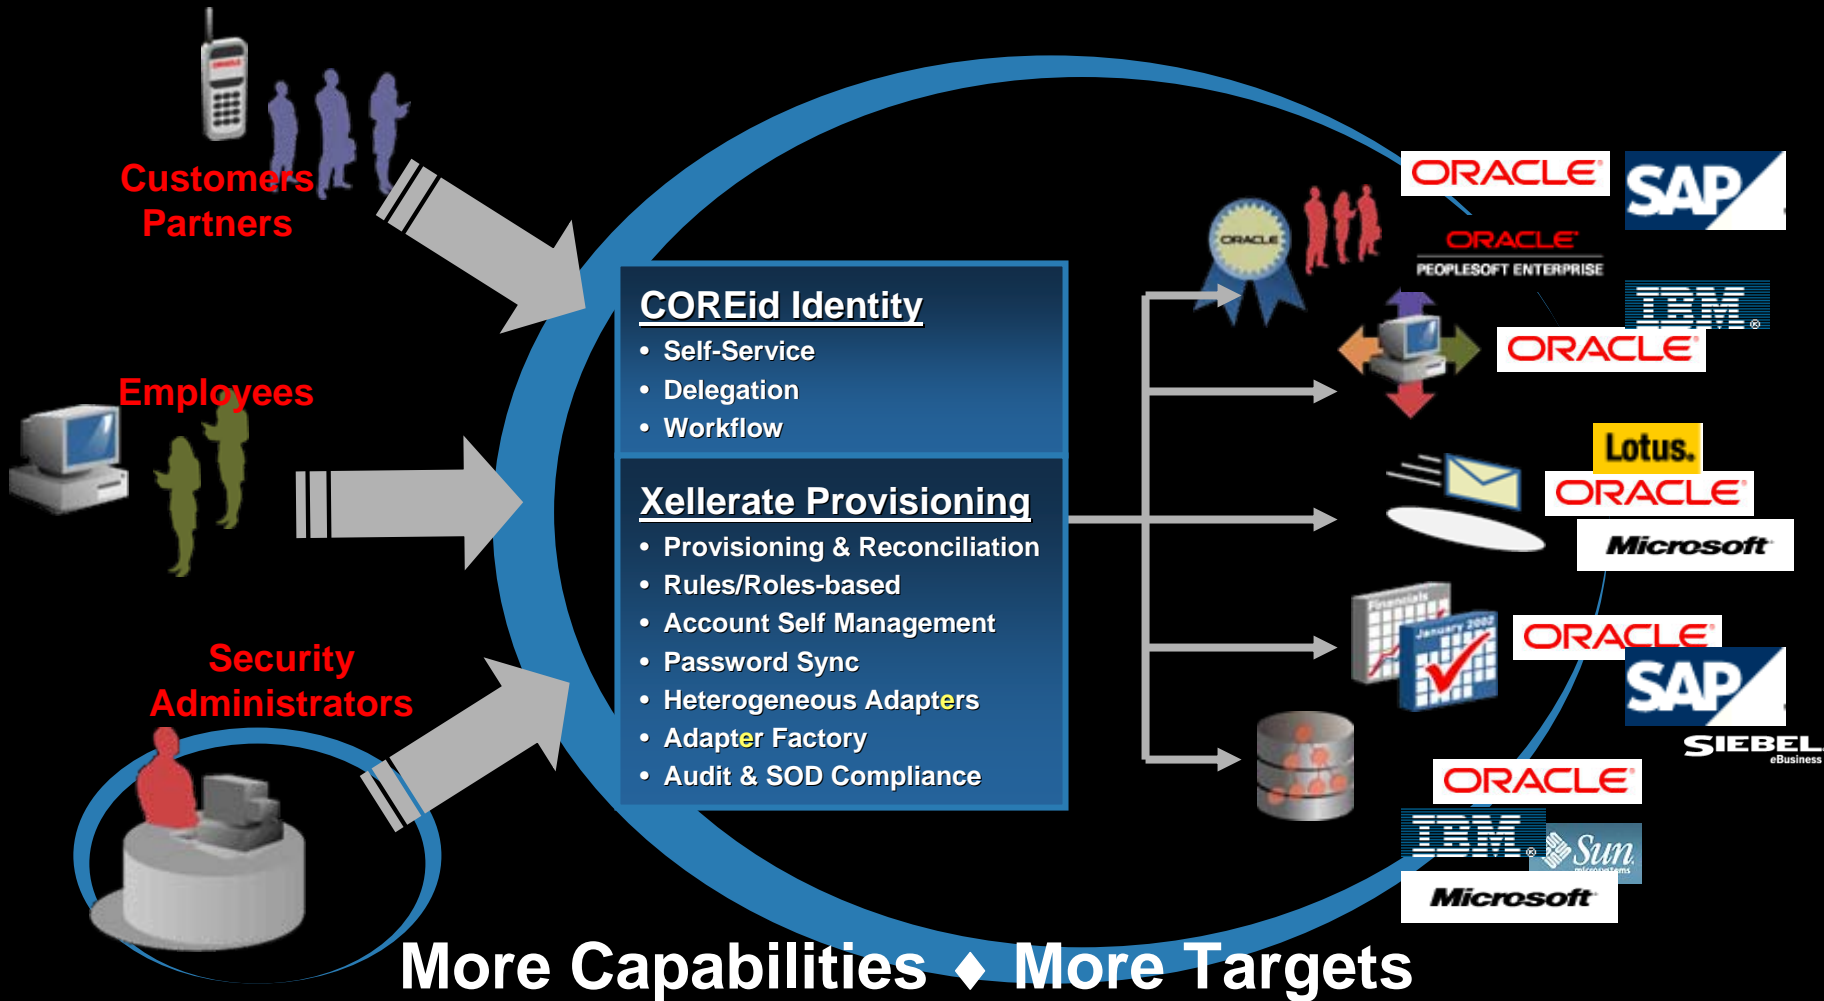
Customers
Partners

Employees

Security
Administrators

COREid Identity
• Self-Service
• Delegation
• Workflow

Xellerate Provisioning
• Provisioning & Reconciliation
• Rules/Roles-based
• Account Self Management
• Password Sync
• Heterogeneous Adapters
• Adapter Factory
• Audit & SOD Compliance

ORACLE
SAP
ORACLE
PEOPLESOFT ENTERPRISE
IBM
ORACLE
Lotus.
ORACLE
Microsoft
ORACLE
SAP
SIEBEL
eBusiness
ORACLE
IBM
Sun
Microsoft

More Capabilities ♦ More Targets